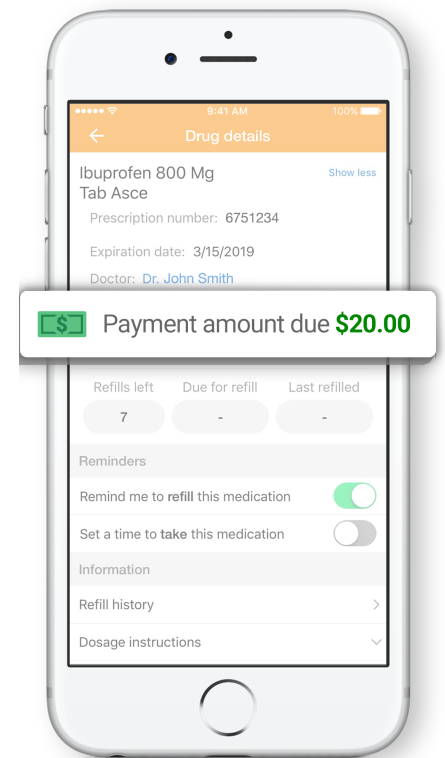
9:41 AM
100%

Drug details

Ibuprofen 800 Mg
Tab Asce

Show less

Prescription number: 6751234

Expiration date: 3/15/2019

Doctor: Dr. John Smith

Payment amount due $20.00

| Refills left | Due for refill | Last refilled |
|---|---|---|
| 7 | - | - |

Reminders

Remind me to **refill** this medication

Set a time to **take** this medication

Information

Refill history

Dosage instructions